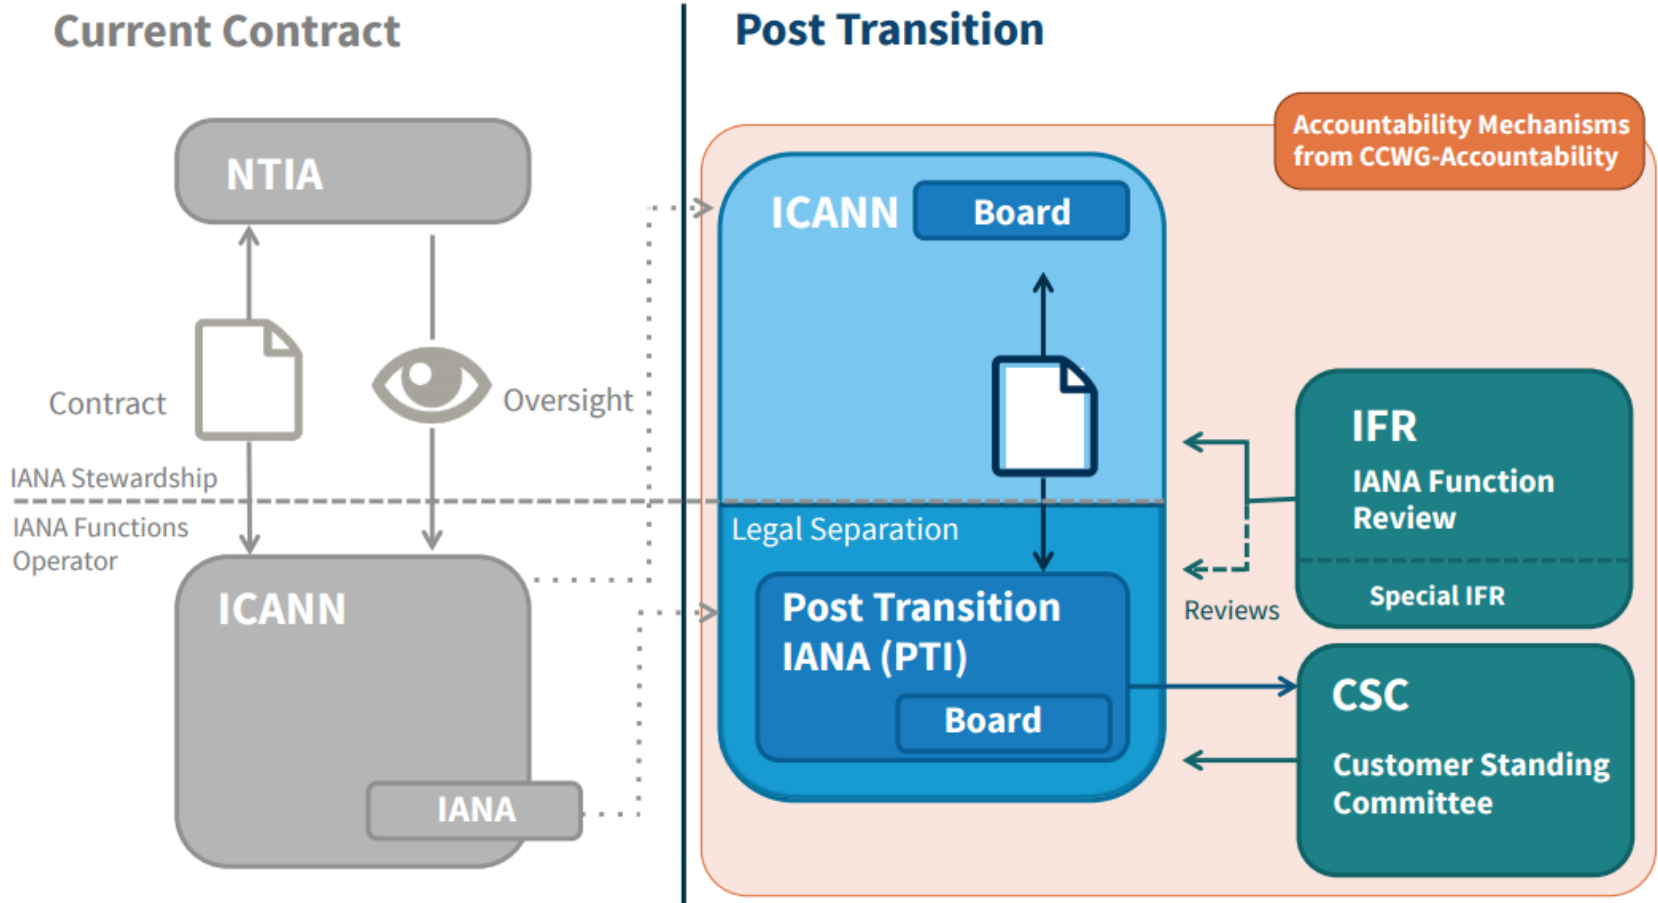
Current Contract

NTIA

Contract

Oversight

IANA Stewardship

IANA Functions Operator

ICANN

IANA

Post Transition

Accountability Mechanisms from CCWG-Accountability

ICANN

Board

Legal Separation

Post Transition IANA (PTI)

Board

IFR

IANA Function Review

Special IFR

Reviews

CSC

Customer Standing Committee